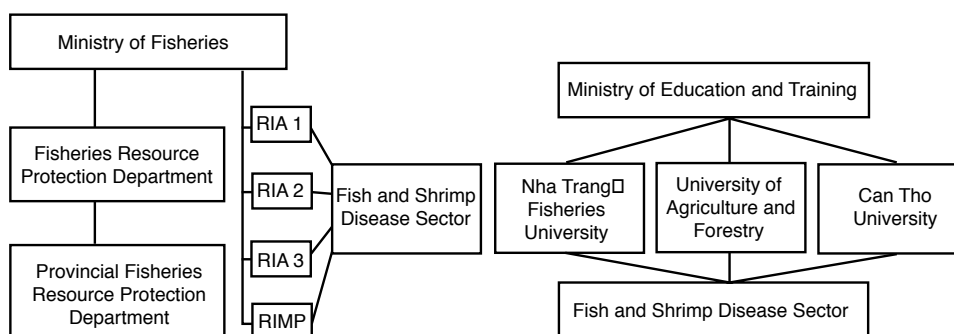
Ministry of Fisheries

Fisheries Resource Protection Department

Provincial Fisheries Resource Protection Department

RIA 1

RIA 2

RIA 3

RIMP

Fish and Shrimp Disease Sector

Ministry of Education and Training

Nha Trang□ Fisheries University

University of Agriculture and Forestry

Can Tho University

Fish and Shrimp Disease Sector